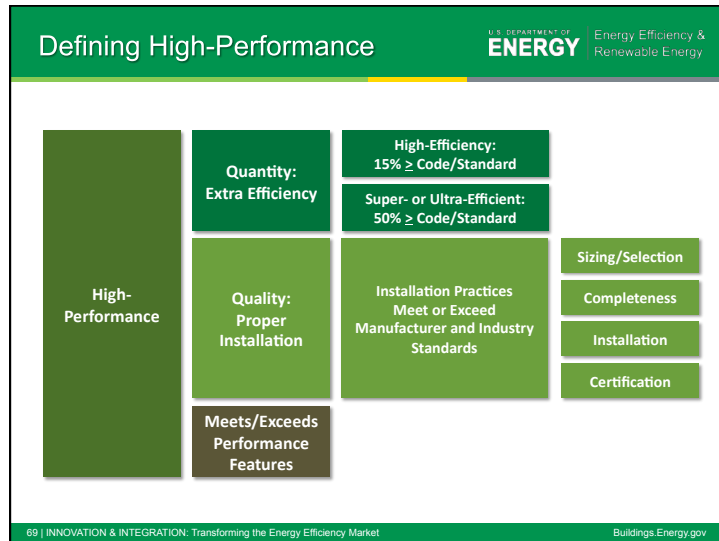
Defining High-Performance

U.S. DEPARTMENT OF ENERGY | Energy Efficiency & Renewable Energy

High-Performance

Quantity: Extra Efficiency

High-Efficiency: 15% $\geq$ Code/Standard

Super- or Ultra-Efficient: 50% $\geq$ Code/Standard

Quality: Proper Installation

Installation Practices Meet or Exceed Manufacturer and Industry Standards

Sizing/Selection

Completeness

Installation

Certification

Meets/Exceeds Performance Features

69 | INNOVATION & INTEGRATION: Transforming the Energy Efficiency Market

Buildings.Energy.gov